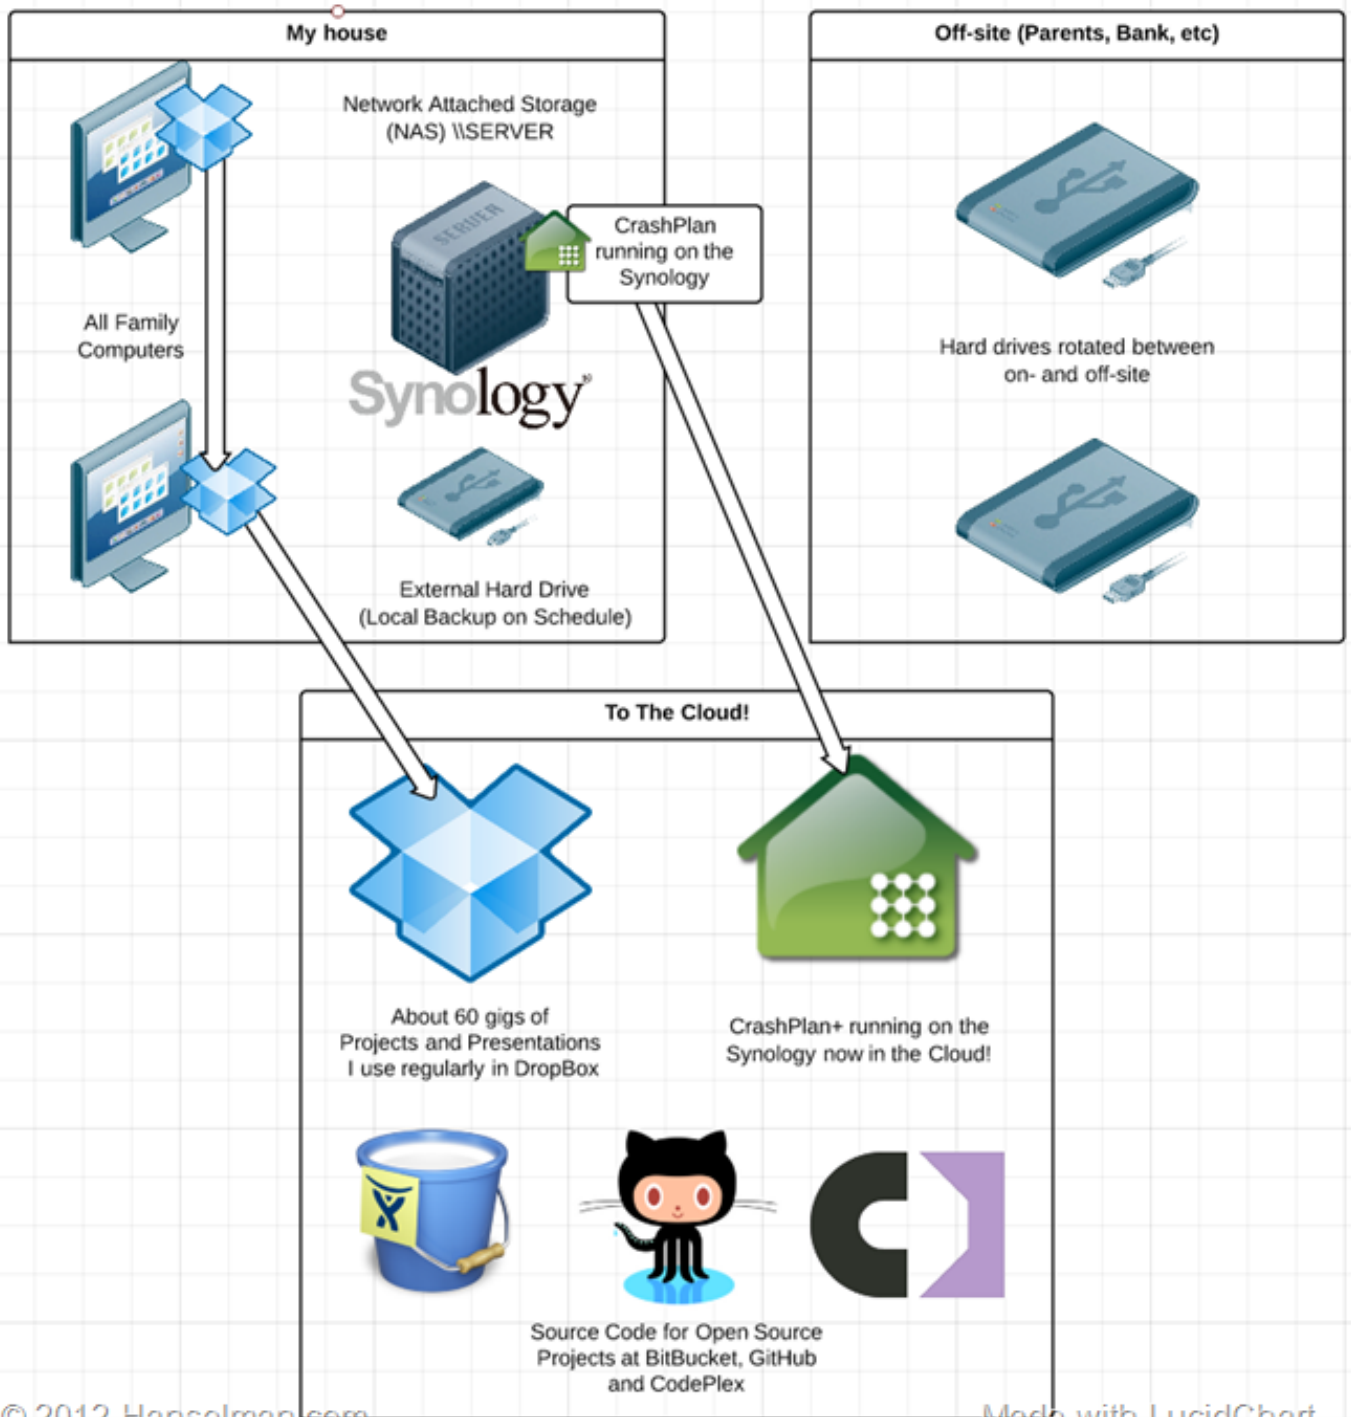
My house

Network Attached Storage (NAS) \\SERVER

SERVER

CrashPlan running on the Synology

All Family Computers

Synology

External Hard Drive (Local Backup on Schedule)

Off-site (Parents, Bank, etc)

Hard drives rotated between on- and off-site

To The Cloud!

About 60 gigs of Projects and Presentations I use regularly in DropBox

CrashPlan+ running on the Synology now in the Cloud!

Source Code for Open Source Projects at BitBucket, GitHub and CodePlex

© 2012 Hanselman.com

Made with LucidChart